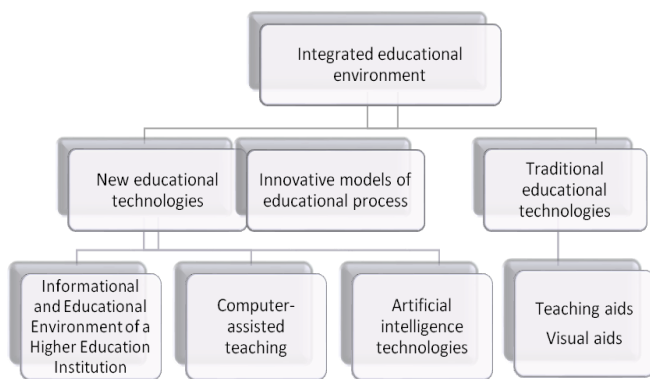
Integrated educational environment

New educational technologies

Innovative models of educational process

Traditional educational technologies

Informational and Educational Environment of a Higher Education Institution

Computer-assisted teaching

Artificial intelligence technologies

Teaching aids
Visual aids